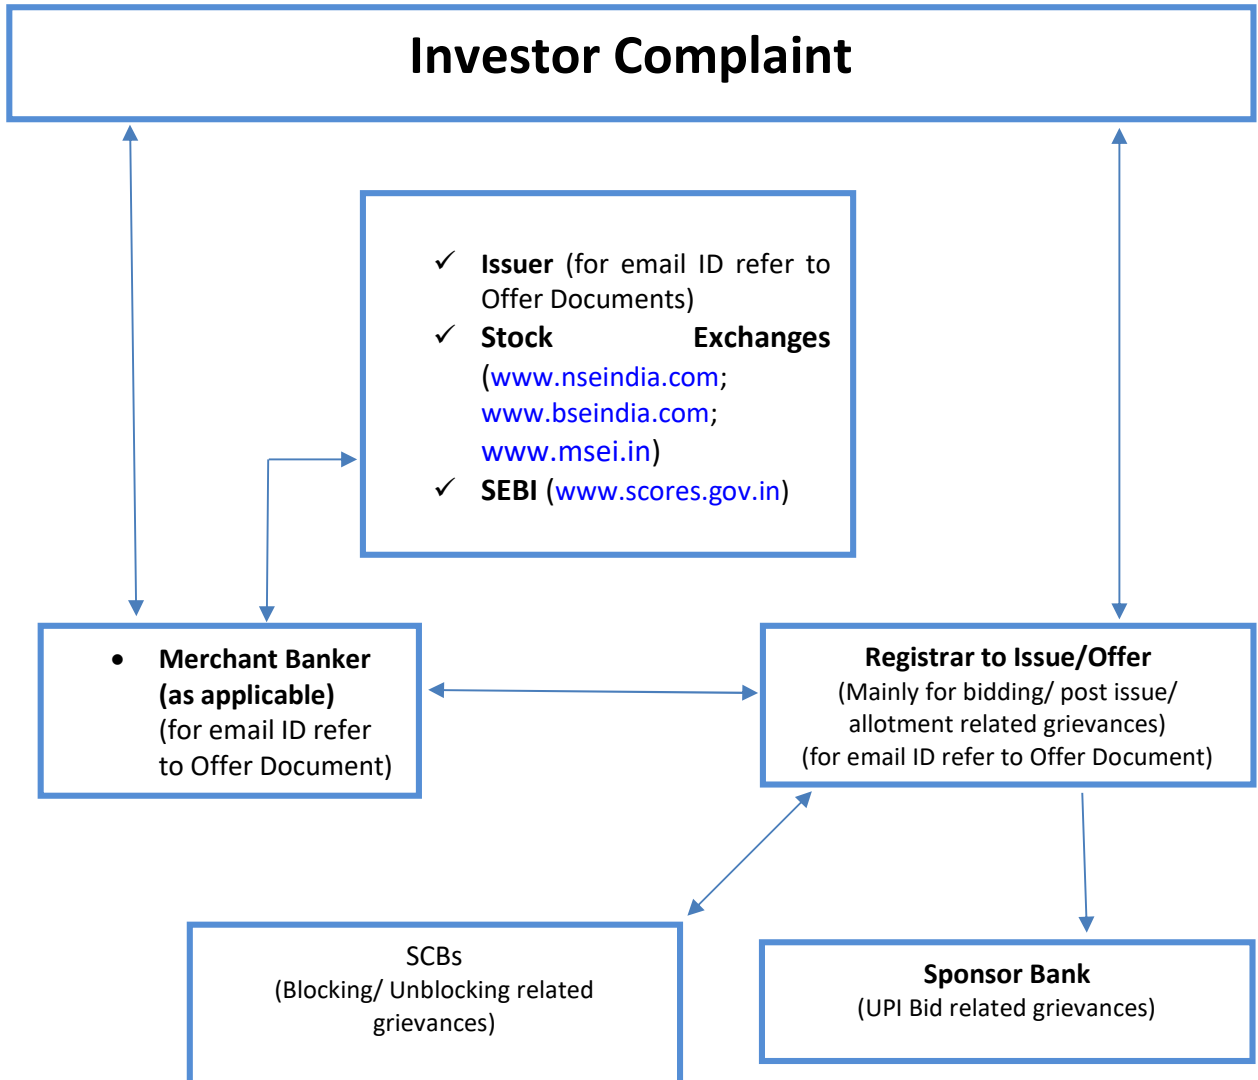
Investor Complaint

✓ **Issuer** (for email ID refer to Offer Documents)
✓ **Stock Exchanges** (www.nseindia.com; www.bseindia.com; www.msei.in)
✓ **SEBI** (www.scores.gov.in)

• **Merchant Banker (as applicable)** (for email ID refer to Offer Document)

**Registrar to Issue/Offer**
(Mainly for bidding/ post issue/ allotment related grievances)
(for email ID refer to Offer Document)

SCBs
(Blocking/ Unblocking related grievances)

**Sponsor Bank**
(UPI Bid related grievances)